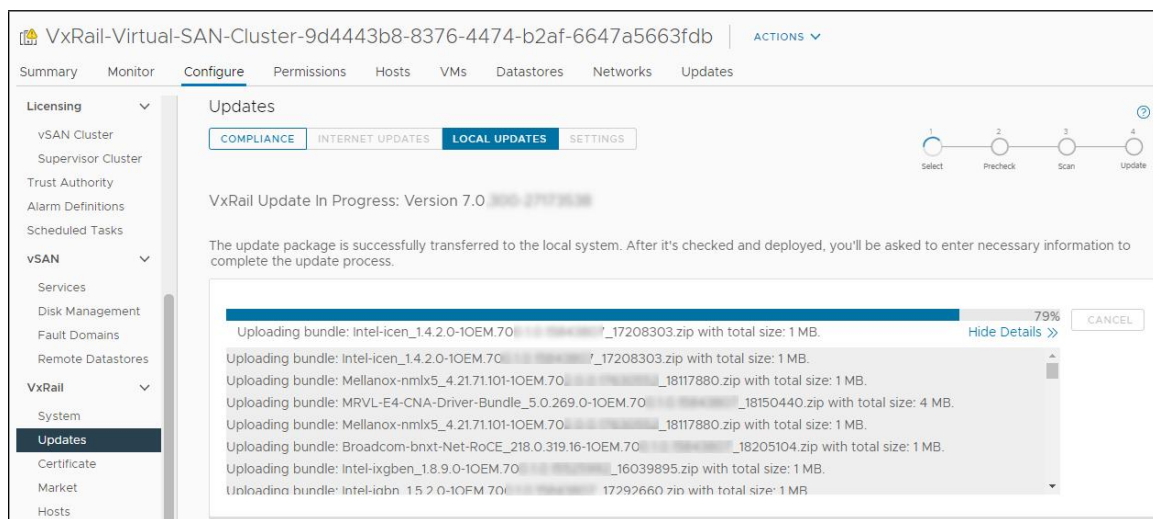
VxRail-Virtual-SAN-Cluster-9d4443b8-8376-4474-b2af-6647a5663fdb | ACTIONS

Summary Monitor Configure Permissions Hosts VMs Datastores Networks Updates

Licensing
vSAN Cluster
Supervisor Cluster
Trust Authority
Alarm Definitions
Scheduled Tasks
vSAN
Services
Disk Management
Fault Domains
Remote Datastores
VxRail
System
Updates
Certificate
Market
Hosts

Updates

COMPLIANCE INTERNET UPDATES LOCAL UPDATES SETTINGS

1 Select 2 Precheck 3 Scan 4 Update

VxRail Update In Progress: Version 7.0 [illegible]

The update package is successfully transferred to the local system. After it's checked and deployed, you'll be asked to enter necessary information to complete the update process.

79%
CANCEL
Uploading bundle: Intel-icen_1.4.2.0-1OEM.70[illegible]_17208303.zip with total size: 1 MB.
Hide Details »

Uploading bundle: Intel-icen_1.4.2.0-1OEM.70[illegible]_17208303.zip with total size: 1 MB.
Uploading bundle: Mellanox-nmlx5_4.21.71.101-1OEM.70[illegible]_18117880.zip with total size: 1 MB.
Uploading bundle: MRVL-E4-CNA-Driver-Bundle_5.0.269.0-1OEM.70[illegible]_18150440.zip with total size: 4 MB.
Uploading bundle: Mellanox-nmlx5_4.21.71.101-1OEM.70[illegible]_18117880.zip with total size: 1 MB.
Uploading bundle: Broadcom-bnxt-Net-RoCE_218.0.319.16-1OEM.70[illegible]_18205104.zip with total size: 1 MB.
Uploading bundle: Intel-ixgben_1.8.9.0-1OEM.70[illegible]_16039895.zip with total size: 1 MB.
Uploading bundle: Intel-igbn_1.5.2.0-1OEM.70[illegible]_17292660.zip with total size: 1 MB.